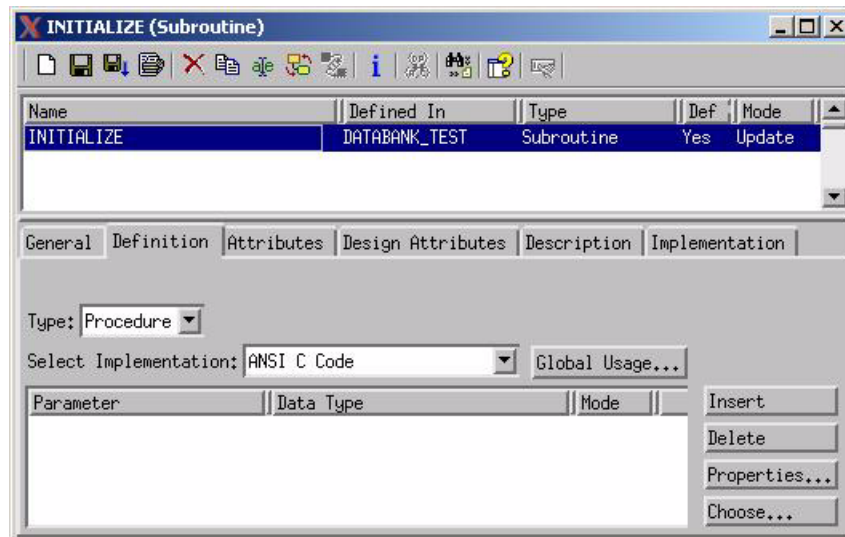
INITIALIZE (Subroutine)

| Name | Defined In | Type | Def | Mode |
|---|---|---|---|---|
| INITIALIZE | DATABANK_TEST | Subroutine | Yes | Update |

General | Definition | Attributes | Design Attributes | Description | Implementation

Type: Procedure

Select Implementation: ANSI C Code

Global Usage...

| Parameter | Data Type | Mode |
|---|---|---|

Insert

Delete

Properties...

Choose...